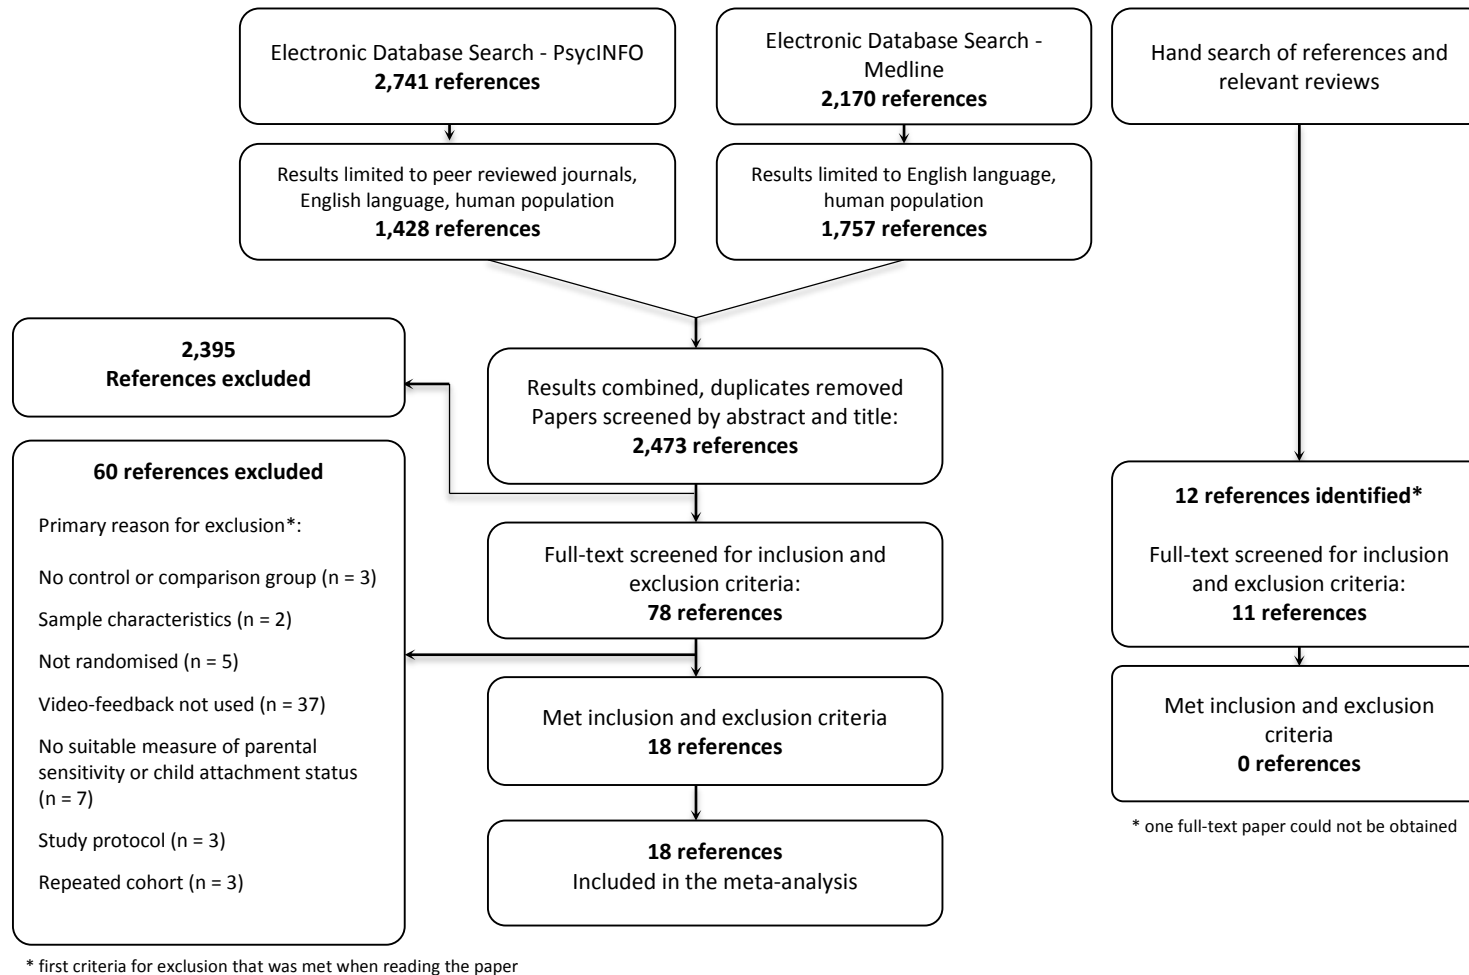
Electronic Database Search - PsycINFO
**2,741 references**

Electronic Database Search - Medline
**2,170 references**

Hand search of references and relevant reviews

Results limited to peer reviewed journals, English language, human population
**1,428 references**

Results limited to English language, human population
**1,757 references**

**2,395**
**References excluded**

Results combined, duplicates removed
Papers screened by abstract and title:
**2,473 references**

**60 references excluded**

Primary reason for exclusion*:

No control or comparison group (n = 3)

Sample characteristics (n = 2)

Not randomised (n = 5)

Video-feedback not used (n = 37)

No suitable measure of parental sensitivity or child attachment status (n = 7)

Study protocol (n = 3)

Repeated cohort (n = 3)

Full-text screened for inclusion and exclusion criteria:
**78 references**

Met inclusion and exclusion criteria
**18 references**

**18 references**
Included in the meta-analysis

**12 references identified***

Full-text screened for inclusion and exclusion criteria:
**11 references**

Met inclusion and exclusion criteria
**0 references**

* one full-text paper could not be obtained

* first criteria for exclusion that was met when reading the paper